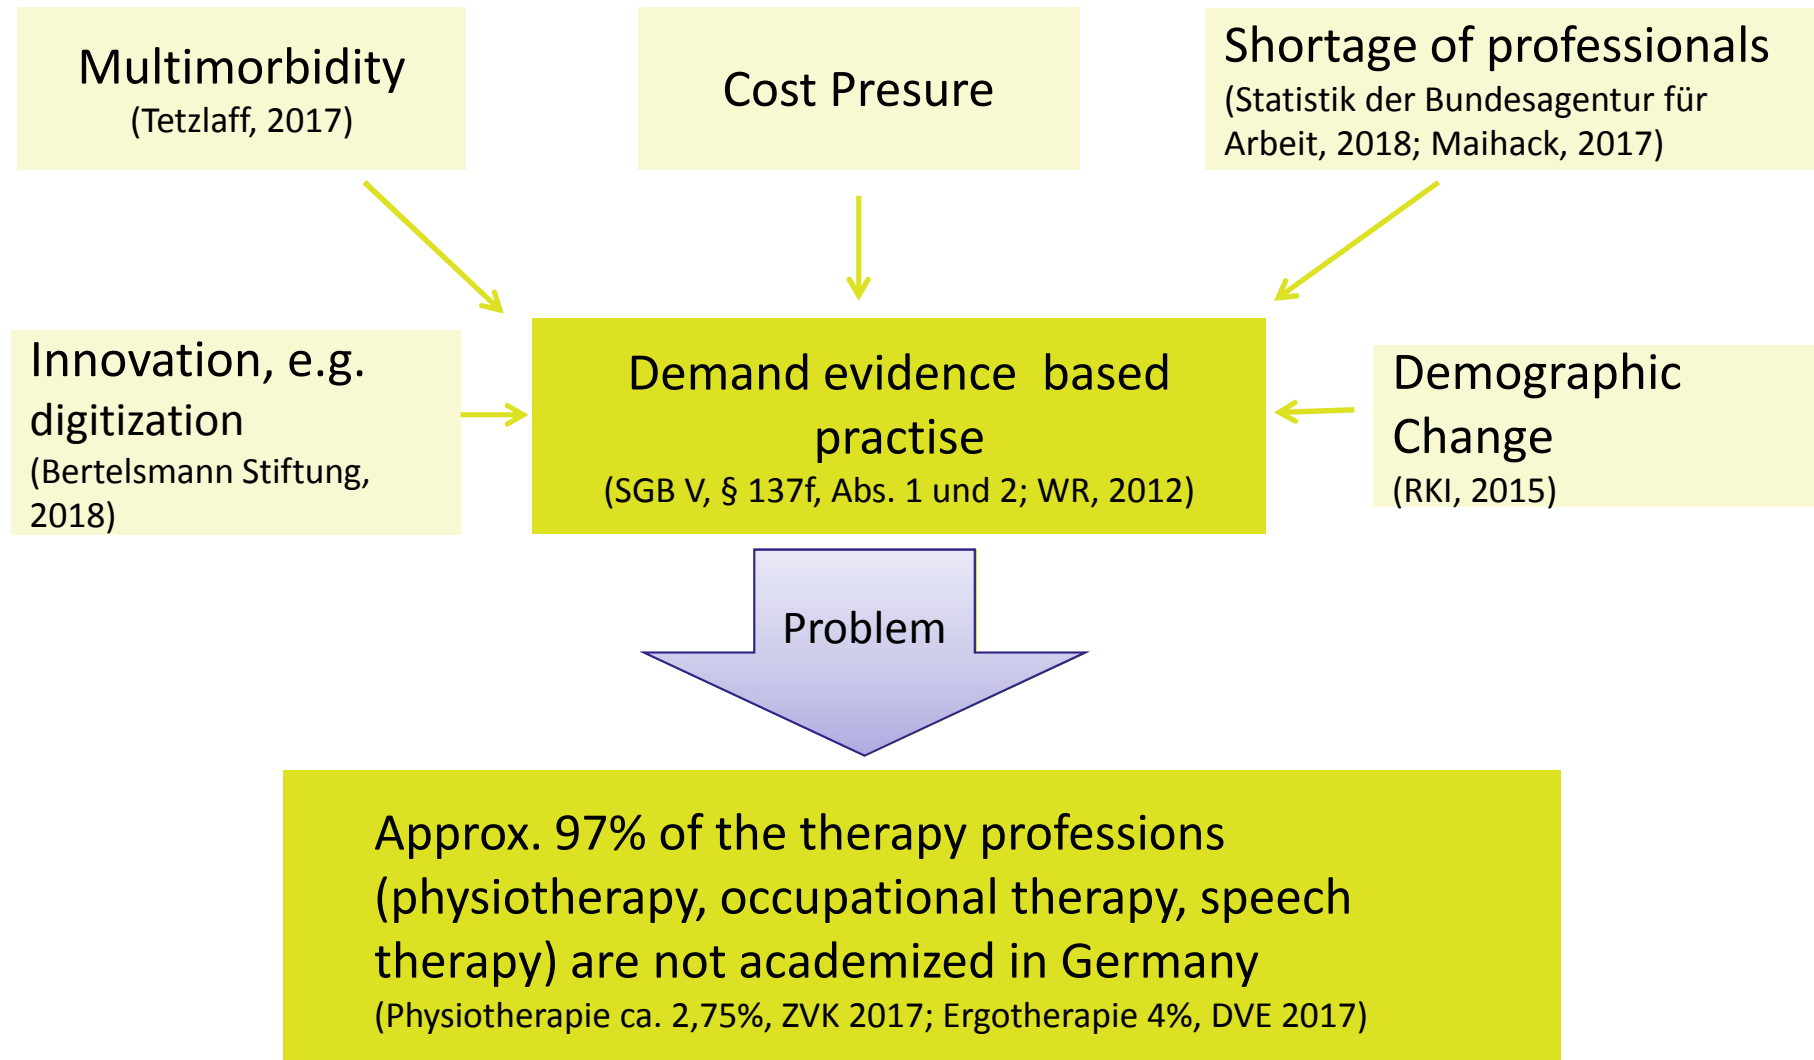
Multimorbidity
(Tetzlaff, 2017)

Cost Presure

Shortage of professionals
(Statistik der Bundesagentur für Arbeit, 2018; Maihack, 2017)

Innovation, e.g. digitization
(Bertelsmann Stiftung, 2018)

Demand evidence based practise
(SGB V, § 137f, Abs. 1 und 2; WR, 2012)

Demographic Change
(RKI, 2015)

Problem

Approx. 97% of the therapy professions (physiotherapy, occupational therapy, speech therapy) are not academized in Germany
(Physiotherapie ca. 2,75%, ZVK 2017; Ergotherapie 4%, DVE 2017)